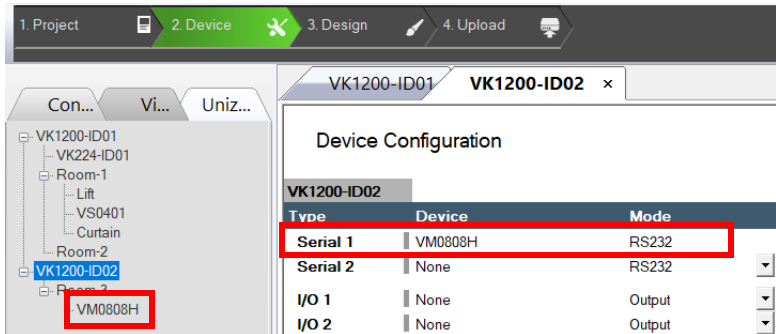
1. Project
2. Device
3. Design
4. Upload

Con...
Vi...
Uniz...

VK1200-ID01
VK224-ID01
Room-1
Lift
VS0401
Curtain
Room-2
VK1200-ID02
Room-3
VM0808H

VK1200-ID01
VK1200-ID02 ×

Device Configuration

VK1200-ID02

| Type | Device | Mode |
|---|---|---|
| Serial 1 | VM0808H | RS232 |
| Serial 2 | None | RS232 |
| I/O 1 | None | Output |
| I/O 2 | None | Output |